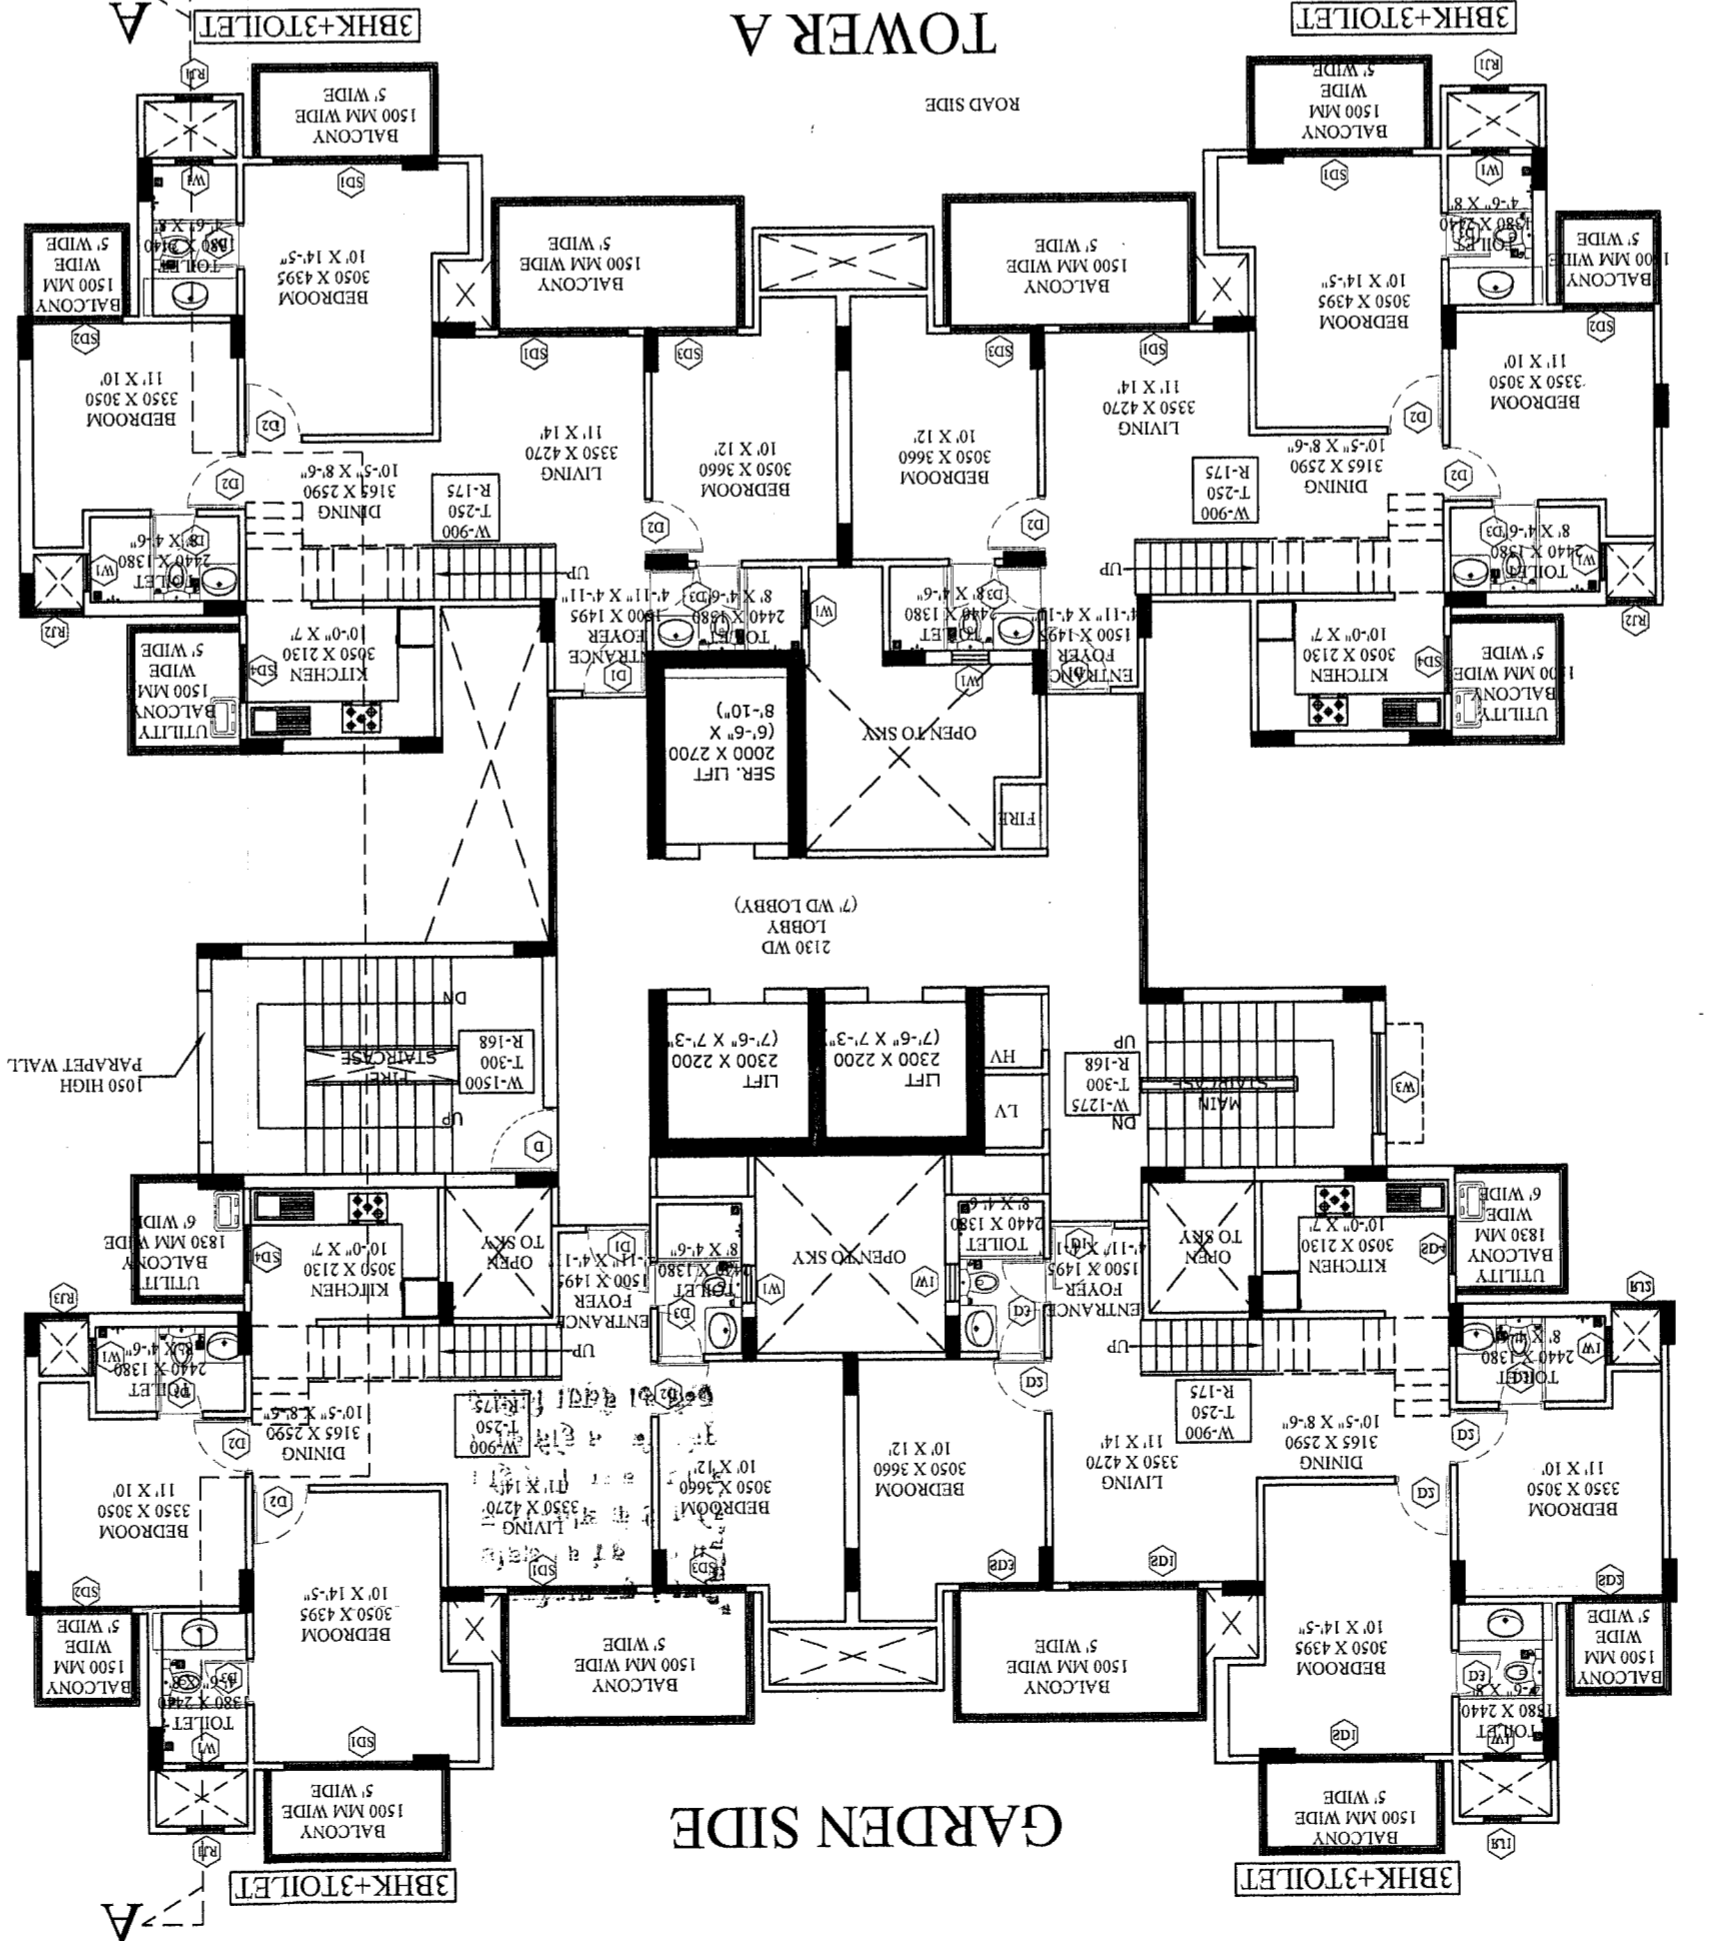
TOWER A

ROAD SIDE

3BHK+3TOILET

3BHK+3TOILET

A

BALCONY
1500 MM WIDE
5' WIDE

BALCONY
1500 MM WIDE
5' WIDE

BALCONY
1500 MM WIDE
5' WIDE

BALCONY
1500 MM WIDE
5' WIDE

BALCONY
1500 MM WIDE
5' WIDE

BALCONY
1500 MM WIDE
5' WIDE

BEDROOM
3050 X 4395
10' X 14'-5"

BEDROOM
3050 X 4395
10' X 14'-5"

BEDROOM
3350 X 3050
11' X 10'

BEDROOM
3350 X 3050
11' X 10'

TOILET
1380 X 2440
4'-6" X 8'

TOILET
1380 X 2440
4'-6" X 8'

LIVING
3350 X 4270
11' X 14'

LIVING
3350 X 4270
11' X 14'

BEDROOM
3050 X 3660
10' X 12'

BEDROOM
3050 X 3660
10' X 12'

DINING
3165 X 2590
10'-5" X 8'-6"

DINING
3165 X 2590
10'-5" X 8'-6"

W-900
T-250
R-175

W-900
T-250
R-175

TOILET
2440 X 1380
8' X 4'-6"

TOILET
2440 X 1380
8' X 4'-6"

TOILET
2440 X 1380
8' X 4'-6"

TOILET
2440 X 1380
8' X 4'-6"

ENTRANCE
FOYER
1500 X 1495
4'-11" X 4'-11"

ENTRANCE
FOYER
1500 X 1495
4'-11" X 4'-11"

UP

UP

KITCHEN
3050 X 2130
10'-0" X 7'

KITCHEN
3050 X 2130
10'-0" X 7'

UTILITY
BALCONY
1500 MM
WIDE
5' WIDE

UTILITY
BALCONY
1500 MM WIDE
5' WIDE

SER. LIFT
2000 X 2700
(6'-6" X
8'-10")

OPEN TO SKY

FIRE

2130 WD
LOBBY
(7' WD LOBBY)

1050 HIGH
PARAPET WALL

FIRE
STAIRCASE

W-1500
T-300
R-168

DN

UP

LIFT
2300 X 2200
(7'-6" X 7'-3")

LIFT
2300 X 2200
(7'-6" X 7'-3")

HV

LV

MAIN
STAIRCASE

W-1275
T-300
R-168

UP

DN

OPEN
TO SKY

OPEN TO SKY

OPEN
TO SKY

UTILITY
BALCONY
1830 MM WIDE
6' WIDE

UTILITY
BALCONY
1830 MM
WIDE
6' WIDE

KITCHEN
3050 X 2130
10'-0" X 7'

KITCHEN
3050 X 2130
10'-0" X 7'

ENTRANCE
FOYER
1500 X 1495
4'-11" X 4'-11"

ENTRANCE
FOYER
1500 X 1495
4'-11" X 4'-11"

TOILET
2440 X 1380
8' X 4'-6"

TOILET
2440 X 1380
8' X 4'-6"

TOILET
2440 X 1380
8' X 4'-6"

TOILET
2440 X 1380
8' X 4'-6"

UP

UP

DINING
3165 X 2590
10'-5" X 8'-6"

DINING
3165 X 2590
10'-5" X 8'-6"

W-900
T-250
R-175

W-900
T-250
R-175

BEDROOM
3350 X 3050
11' X 10'

BEDROOM
3350 X 3050
11' X 10'

LIVING
3350 X 4270
11' X 14'

LIVING
3350 X 4270
11' X 14'

BEDROOM
3050 X 3660
10' X 12'

BEDROOM
3050 X 3660
10' X 12'

BEDROOM
3050 X 4395
10' X 14'-5"

BEDROOM
3050 X 4395
10' X 14'-5"

TOILET
1380 X 2440
4'-6" X 8'

TOILET
1380 X 2440
4'-6" X 8'

BALCONY
1500 MM WIDE
5' WIDE

BALCONY
1500 MM WIDE
5' WIDE

BALCONY
1500 MM WIDE
5' WIDE

BALCONY
1500 MM WIDE
5' WIDE

BALCONY
1500 MM
WIDE
5' WIDE

BALCONY
1500 MM
WIDE
5' WIDE

GARDEN SIDE

3BHK+3TOILET

3BHK+3TOILET

A